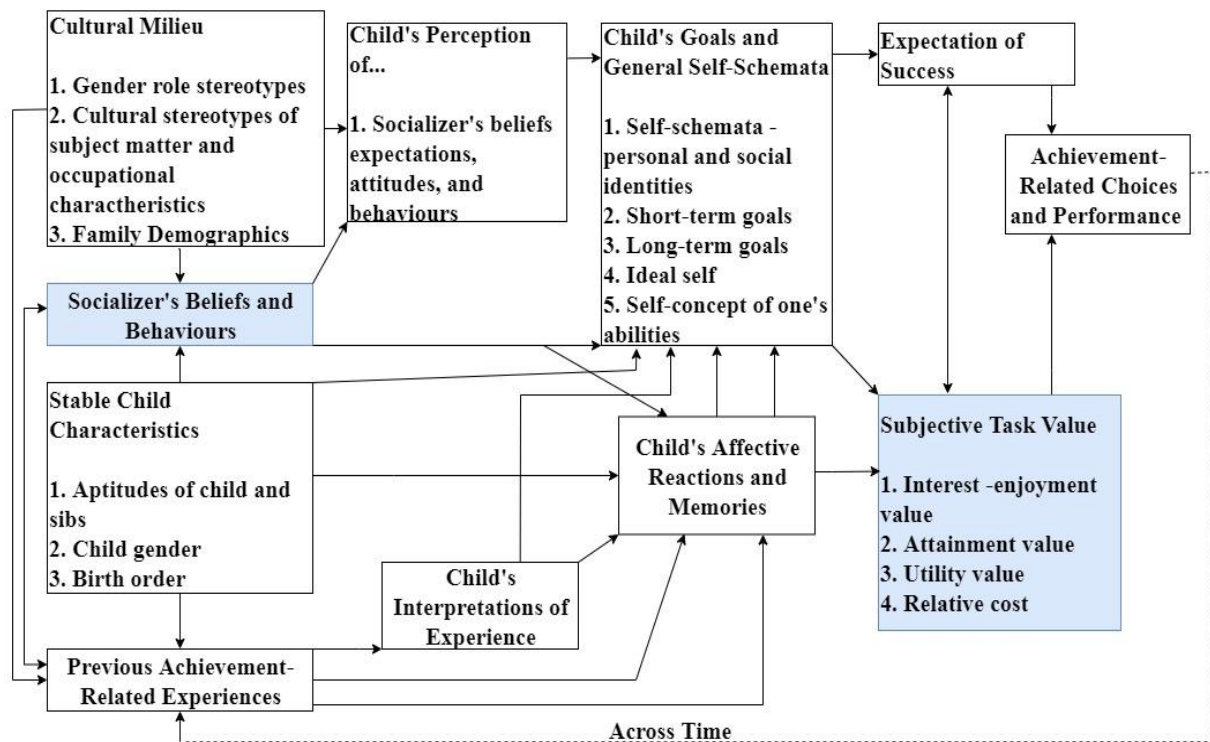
Cultural Milieu

1. Gender role stereotypes
2. Cultural stereotypes of subject matter and occupational charactheristics
3. Family Demographics

Child's Perception of...

1. Socializer's beliefs expectations, attitudes, and behaviours

Child's Goals and General Self-Schemata

1. Self-schemata - personal and social identities
2. Short-term goals
3. Long-term goals
4. Ideal self
5. Self-concept of one's abilities

Expectation of Success

Achievement-Related Choices and Performance

Socializer's Beliefs and Behaviours

Stable Child Characteristics

1. Aptitudes of child and sibs
2. Child gender
3. Birth order

Child's Affective Reactions and Memories

Subjective Task Value

1. Interest -enjoyment value
2. Attainment value
3. Utility value
4. Relative cost

Child's Interpretations of Experience

Previous Achievement-Related Experiences

Across Time